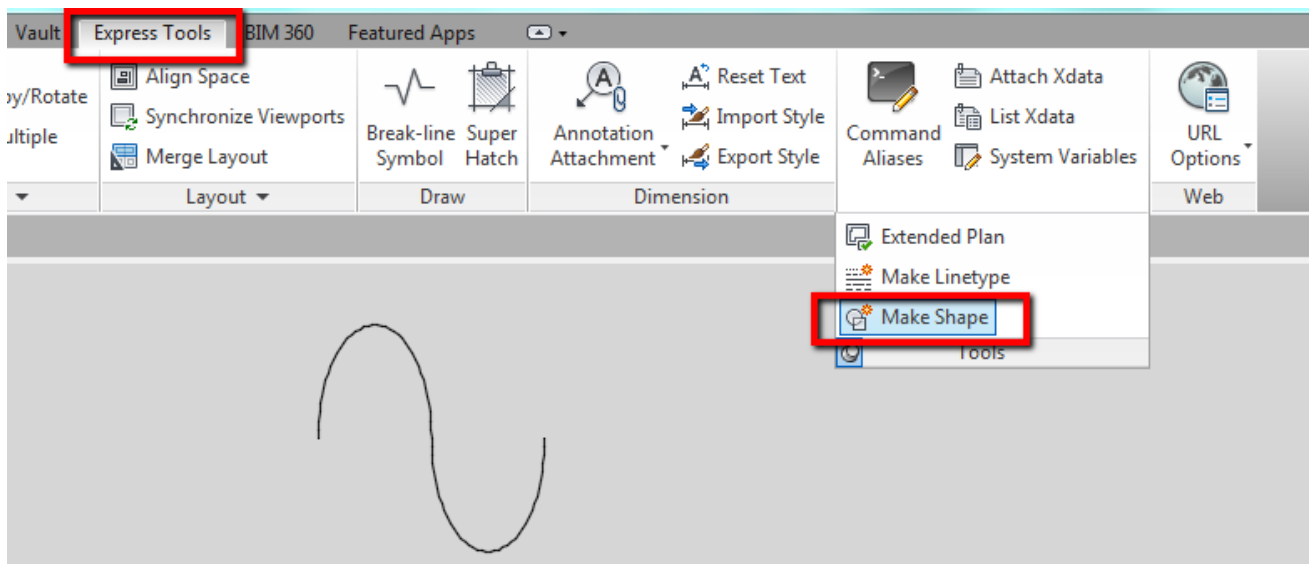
Vault Express Tools BIM 360 Featured Apps

by/Rotate
ultiple

Align Space
Synchronize Viewports
Merge Layout
Layout

Break-line Symbol
Super Hatch
Draw

Annotation Attachment
Reset Text
Import Style
Export Style
Dimension

Command Aliases
Attach Xdata
List Xdata
System Variables

URL Options
Web

Extended Plan
Make Linetype
Make Shape
Tools